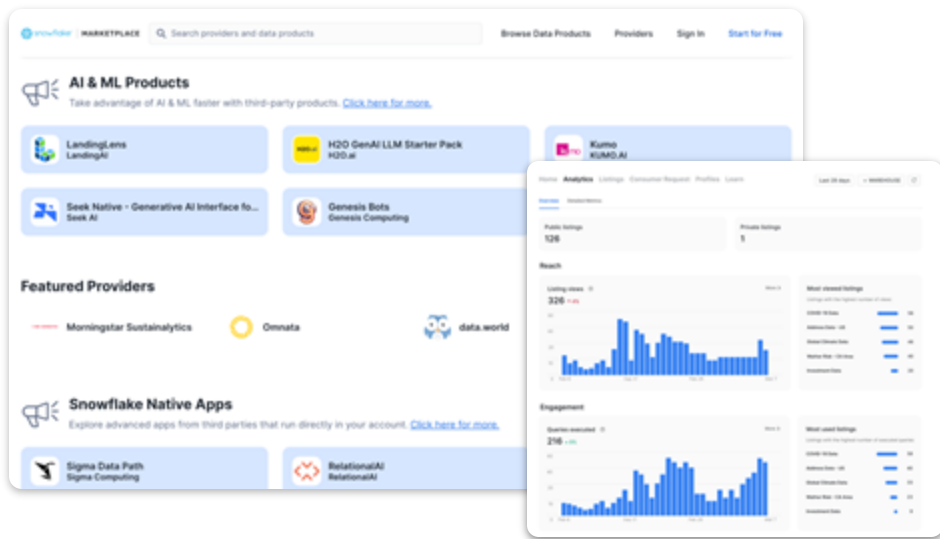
snowflake | MARKETPLACE

Search providers and data products

Browse Data Products
Providers
Sign In
Start for Free

AI & ML Products

Take advantage of AI & ML faster with third-party products. Click here for more.

LandingLens
LandingAI

H2O GenAI LLM Starter Pack
H2O.ai

Kumo
KUMO.AI

Seek Native - Generative AI Interface fo...
Seek AI

Genesis Bots
Genesis Computing

Featured Providers

Morningstar Sustainalytics

Omnata

data.world

Snowflake Native Apps

Explore advanced apps from third parties that run directly in your account. Click here for more.

Sigma Data Path
Sigma Computing

RelationalAI
RelationalAI

Home
Analytics
Listings
Consumer Request
Profiles
Learn

Last 28 days

Overview

Public listings
126

Private listings
1

Reach

Listing views
326

Most viewed listings

Engagement

Queries executed
216

Most used listings